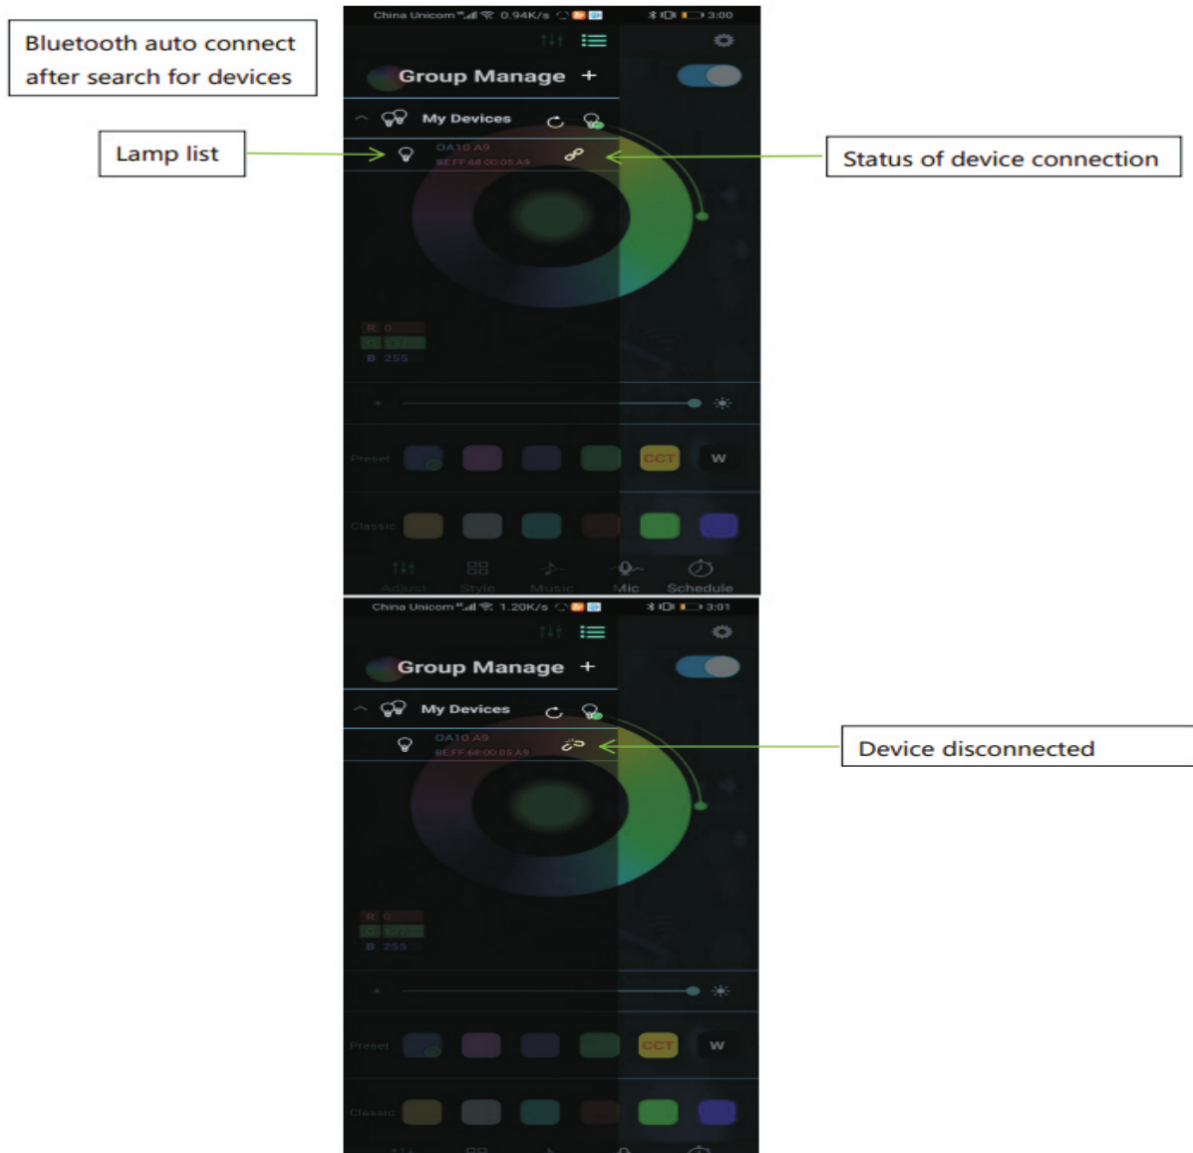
Bluetooth auto connect after search for devices

China Unicom 0.94K/s 3:00

Group Manage +

My Devices

Lamp list

OA10 A9
BEFF 68:00:05 A9

Status of device connection

R 0
G 127
B 255

Preset CCT W

Classic

Adjust Style Music Mic Schedule

China Unicom 1.20K/s 3:01

Group Manage +

My Devices

OA10 A9
BEFF 68:00:05 A9

Device disconnected

R 0
G 127
B 255

Preset CCT W

Classic